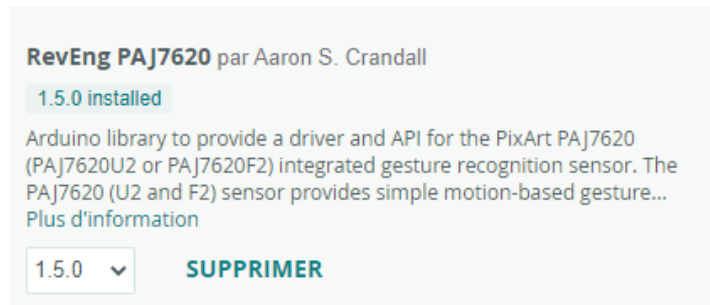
RevEng PAJ7620 par Aaron S. Crandall

1.5.0 installed

Arduino library to provide a driver and API for the PixArt PAJ7620 (PAJ7620U2 or PAJ7620F2) integrated gesture recognition sensor. The PAJ7620 (U2 and F2) sensor provides simple motion-based gesture...
Plus d'information

1.5.0

SUPPRIMER